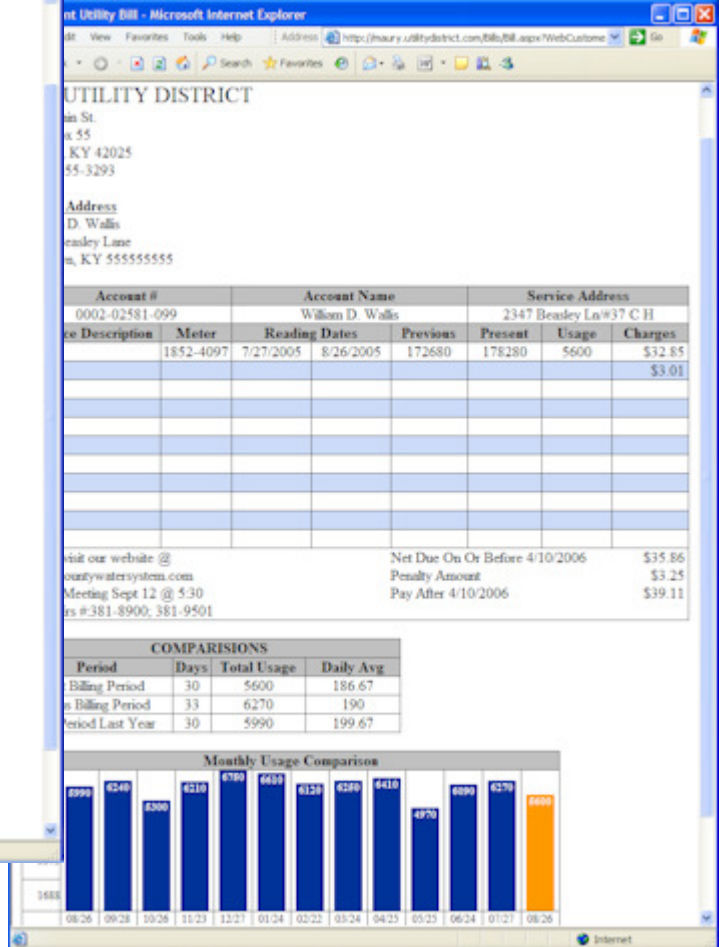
nt Utility Bill - Microsoft Internet Explorer

dit View Favorites Tools Help Address http://maury.utilitydistrict.com/Bills/Bill.aspx?WebCustome Go

Search Favorites

UTILITY DISTRICT
in St.
x 55
KY 42025
55-3293

Address
D. Wallis
easley Lane
n, KY 555555555

| Account # | | Account Name | | | Service Address | | |
|---|---|---|---|---|---|---|---|
| 0002-02581-099 | | William D. Wallis | | | 2347 Beasley Ln/#37 C H | | |
| e Description | Meter | Reading Dates | | Previous | Present | Usage | Charges |
| | 1852-4097 | 7/27/2005 | 8/26/2005 | 172680 | 178280 | 5600 | $32.85 |
| | | | | | | | $3.01 |

isit our website @
ountywatersystem.com
Meeting Sept 12 @ 5:30
rs #381-8900; 381-9501

Net Due On Or Before 4/10/2006 $35.86
Penalty Amount $3.25
Pay After 4/10/2006 $39.11

| COMPARISIONS | | | |
|---|---|---|---|
| Period | Days | Total Usage | Daily Avg |
| Billing Period | 30 | 5600 | 186.67 |
| s Billing Period | 33 | 6270 | 190 |
| eriod Last Year | 30 | 5990 | 199.67 |

Monthly Usage Comparison

5990 6240 5300 6210 6780 6600 6120 6280 6410 4970 6090 6270 5600

08/26 09/28 10/26 11/23 12/27 01/24 02/22 03/24 04/25 05/25 06/24 07/27 08/26

1688

Internet